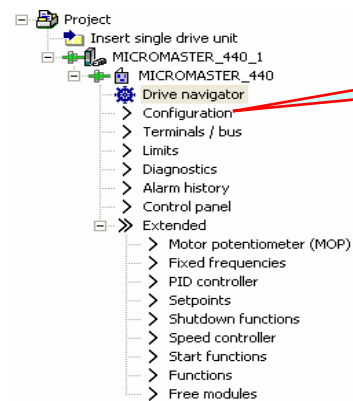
Project
Insert single drive unit
MICROMASTER_440_1
MICROMASTER_440
Drive navigator
Configuration
Terminals / bus
Limits
Diagnostics
Alarm history
Control panel
Extended
Motor potentiometer (MOP)
Fixed frequencies
PID controller
Setpoints
Shutdown functions
Speed controller
Start functions
Functions
Free modules